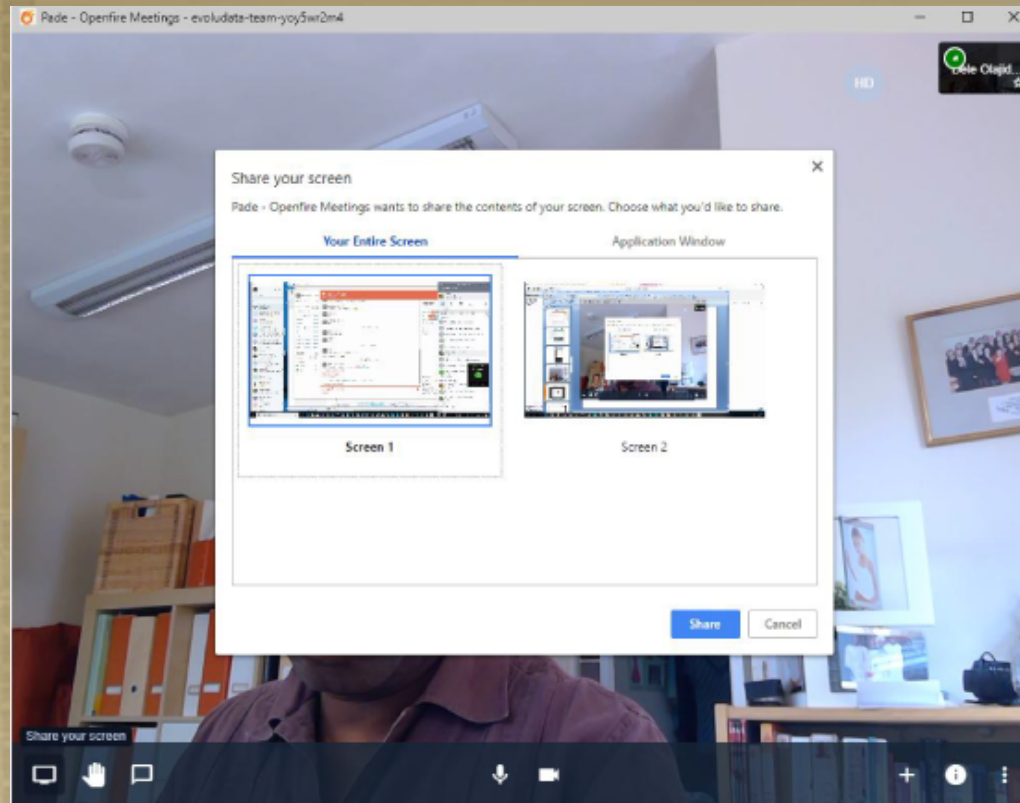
Pade - Openfire Meetings - evoludata-team-yoy5wr2m4

HD

Dele Olajid...

Share your screen

Pade - Openfire Meetings wants to share the contents of your screen. Choose what you'd like to share.

Your Entire Screen

Application Window

Screen 1

Screen 2

Share

Cancel

Share your screen